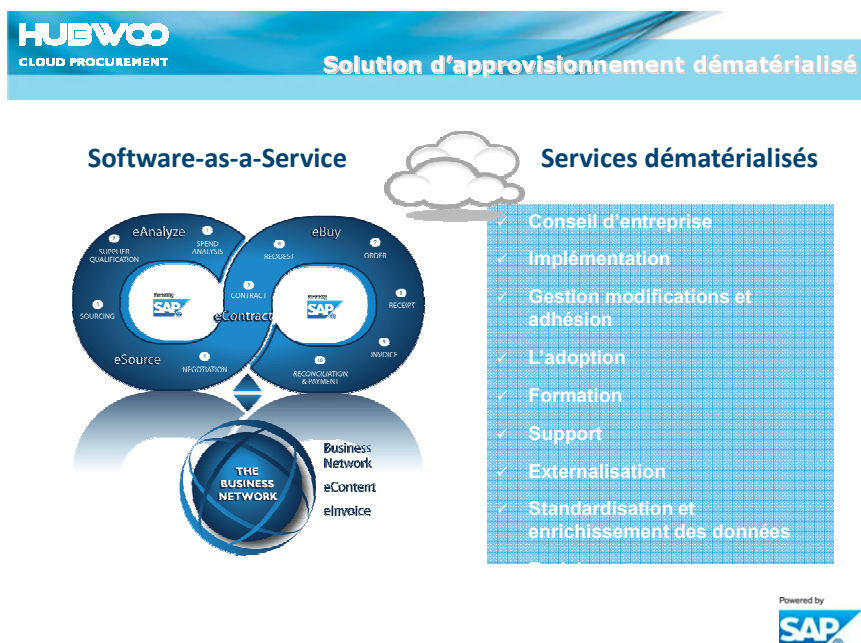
HUBWOO
CLOUD PROCUREMENT

Solution d'approvisionnement dématérialisé

Software-as-a-Service

Services dématérialisés

eAnalyze
SUPPLIER QUALIFICATION
SPEND ANALYSIS
SOURCING
eSource
NEGOTIATION
CONTRACT
eContract
eBuy
REQUEST
ORDER
RECEIPT
INVOICE
RECONCILIATION & PAYMENT
SAP
SAP

THE BUSINESS NETWORK
Business Network
eContent
eInvoice

✓ Conseil d'entreprise
✓ Implémentation
✓ Gestion modifications et adhésion
✓ L'adoption
✓ Formation
✓ Support
✓ Externalisation
✓ Standardisation et enrichissement des données
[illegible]

Powered by
SAP